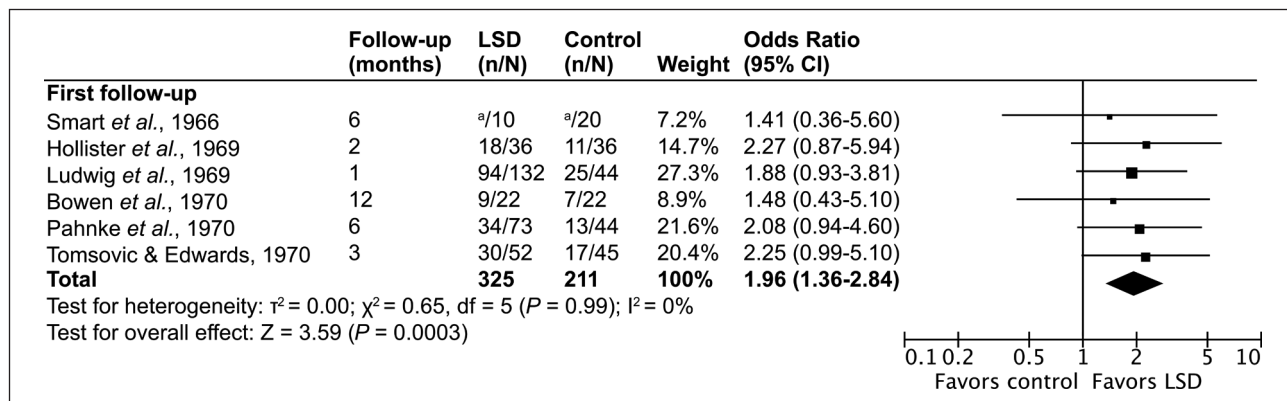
| | Follow-up (months) | LSD (n/N) | Control (n/N) | Weight | Odds Ratio (95% CI) |
|---|---|---|---|---|---|
| **First follow-up** | | | | | |
| Smart *et al.*, 1966 | 6 | $^a$/10 | $^a$/20 | 7.2% | 1.41 (0.36-5.60) |
| Hollister *et al.*, 1969 | 2 | 18/36 | 11/36 | 14.7% | 2.27 (0.87-5.94) |
| Ludwig *et al.*, 1969 | 1 | 94/132 | 25/44 | 27.3% | 1.88 (0.93-3.81) |
| Bowen *et al.*, 1970 | 12 | 9/22 | 7/22 | 8.9% | 1.48 (0.43-5.10) |
| Pahnke *et al.*, 1970 | 6 | 34/73 | 13/44 | 21.6% | 2.08 (0.94-4.60) |
| Tomsovic & Edwards, 1970 | 3 | 30/52 | 17/45 | 20.4% | 2.25 (0.99-5.10) |
| **Total** | | **325** | **211** | **100%** | **1.96 (1.36-2.84)** |

Test for heterogeneity: $\tau^2 = 0.00$; $\chi^2 = 0.65$, df = 5 ($P$ = 0.99); $I^2 = 0\%$
Test for overall effect: $Z = 3.59$ ($P$ = 0.0003)

0.1 0.2 0.5 1 2 5 10
Favors control Favors LSD